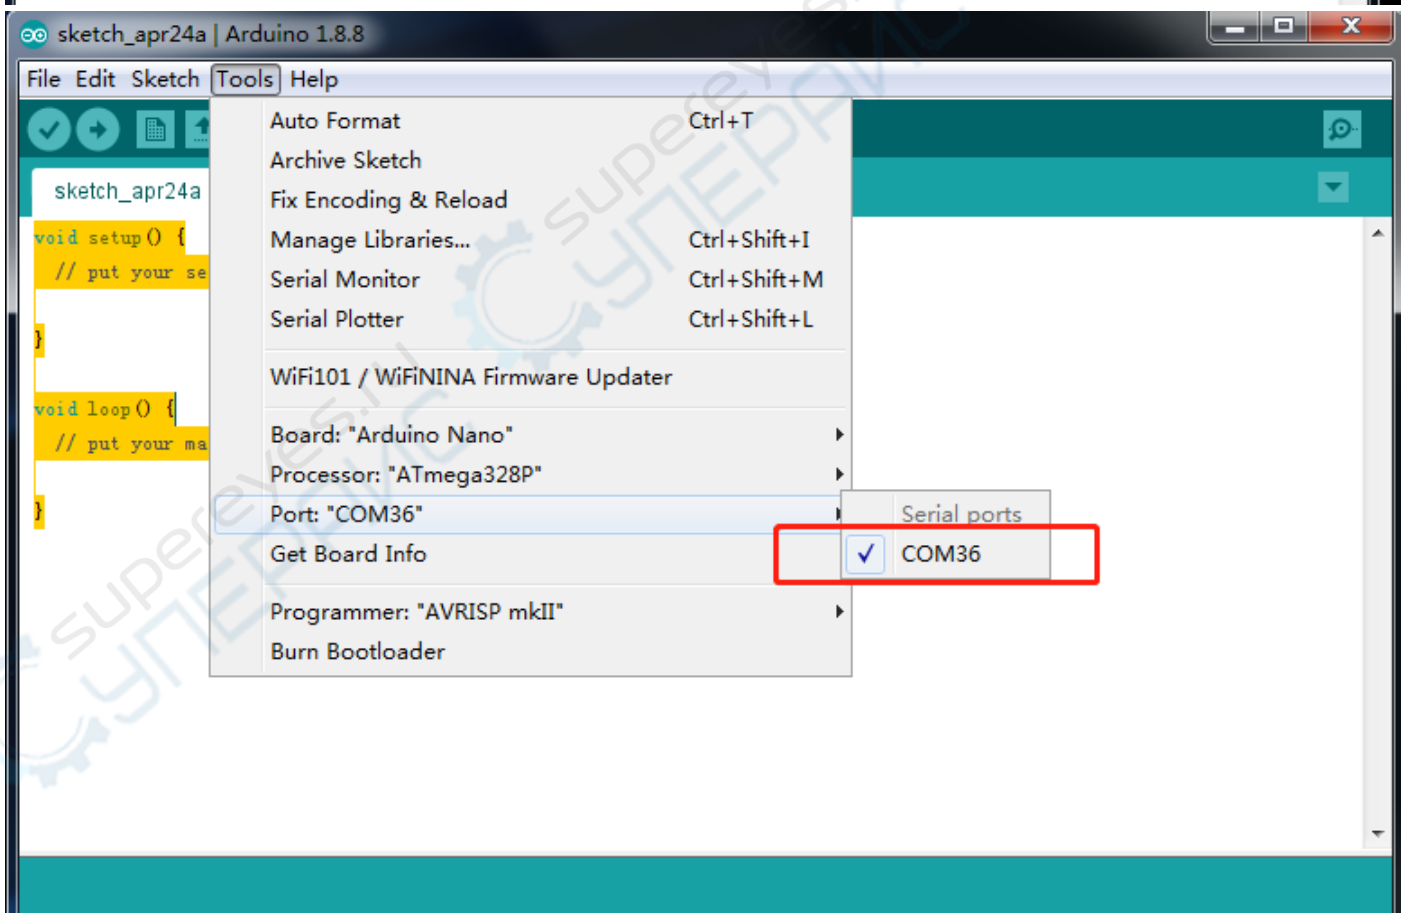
sketch_apr24a | Arduino 1.8.8

File Edit Sketch Tools Help

sketch_apr24a

void setup() {
// put your se

}

void loop() {
// put your ma

}

Auto Format Ctrl+T
Archive Sketch
Fix Encoding & Reload
Manage Libraries... Ctrl+Shift+I
Serial Monitor Ctrl+Shift+M
Serial Plotter Ctrl+Shift+L

WiFi101 / WiFiNINA Firmware Updater

Board: "Arduino Nano"
Processor: "ATmega328P"
Port: "COM36"
Get Board Info

Programmer: "AVRISP mkII"
Burn Bootloader

Serial ports
✓ COM36

superEyes